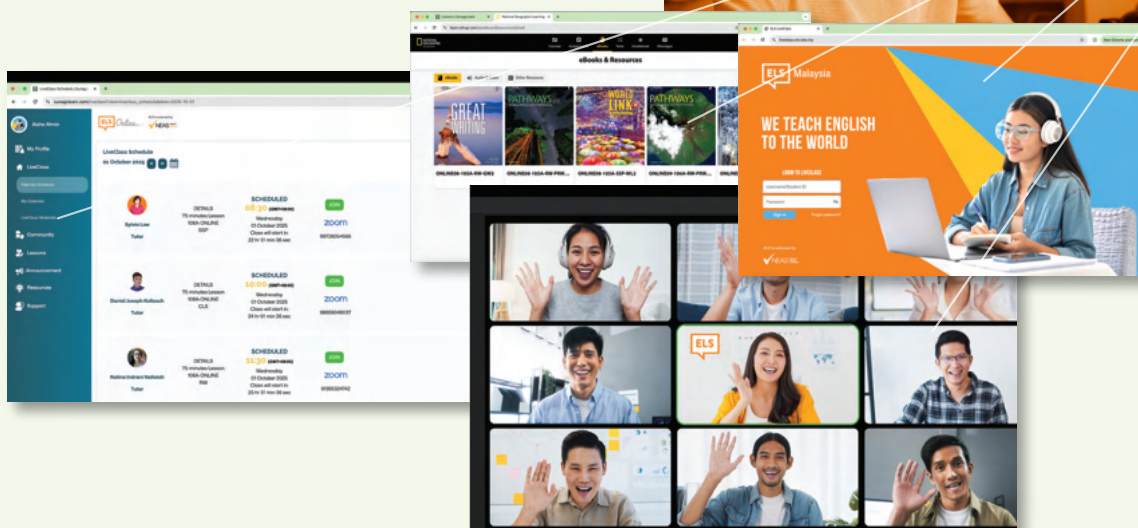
LiveClass Schedule

Aisha Almin

My Profile

LiveClass

Community

Lessons

Announcement

Resources

Support

ELS Online

NEAS

LiveClass Schedule

01 October 2025

Sylvia Lee

Tutor

DETAILS
75 minutes Lesson
106A-ONLINE
SSP

SCHEDULED
08:30
Wednesday
01 October 2025
Class will start in
22 hr 31 min 38 sec

JOIN

zoom

Daniel Joseph Kollasch

Tutor

DETAILS
75 minutes Lesson
106A-ONLINE
CLE

SCHEDULED
10:00
Wednesday
01 October 2025
Class will start in
24 hr 01 min 38 sec

JOIN

zoom

Tutor

DETAILS
75 minutes Lesson
106A-ONLINE
RW

SCHEDULED
11:30
Wednesday
01 October 2025
Class will start in
25 hr 31 min 38 sec

JOIN

zoom

eBooks & Resources

eBooks

Other Resources

GREAT WRITING

PATHWAYS

WORLD LINK

PATHWAYS

ELS Malaysia

WE TEACH ENGLISH TO THE WORLD

LOGIN TO LIVECLASS

Username/Student ID

Password

Sign in

Forgot password?

NEAS

ELS